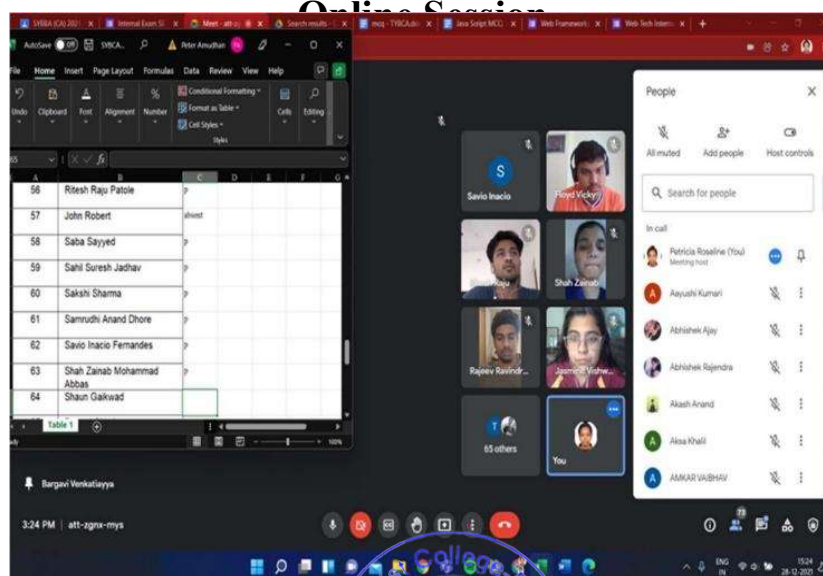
Online Session

SYBBA (CA) 2021 | Internal Exam Sl | Meet - att-z | Search results | mcq - TYBCA(sci) | Java Script MCQ | Web Framework | Web Tech Intern | +

AutoSave Off SYBCA... Peter Amudhan

File Home Insert Page Layout Formulas Data Review View Help

Undo Clipboard Font Alignment Number Conditional Formatting Format as Table Cell Styles Styles Cells Editing

| | A | B | C | D | E | F | G |
|---|---|---|---|---|---|---|---|
| | 56 | Ritesh Raju Patole | p | | | | |
| | 57 | John Robert | absent | | | | |
| | 58 | Saba Sayyed | p | | | | |
| | 59 | Sahil Suresh Jadhav | p | | | | |
| | 60 | Sakshi Sharma | p | | | | |
| | 61 | Samrudhi Anand Dhore | p | | | | |
| | 62 | Savio Inacio Fernandes | p | | | | |
| | 63 | Shah Zainab Mohammad Abbas | p | | | | |
| | 64 | Shaun Gaikwad | | | | | |

Table 1

Savio Inacio

Floyd Vicky

Shah Zainab

Rajeev Ravindr...

Jasmine Vishw...

65 others

You

People

All muted Add people Host controls

Search for people

In call

Patricia Roseline (You) Meeting host

Aayushi Kumari

Abhishek Ajay

Abhishek Rajendra

Akash Anand

Aksa Khalil

AMKAR VAIBHAV

Bargavi Venkatiayya

3:24 PM | att-zgnx-mys

73

ENG IN 15:24 28-12-2021